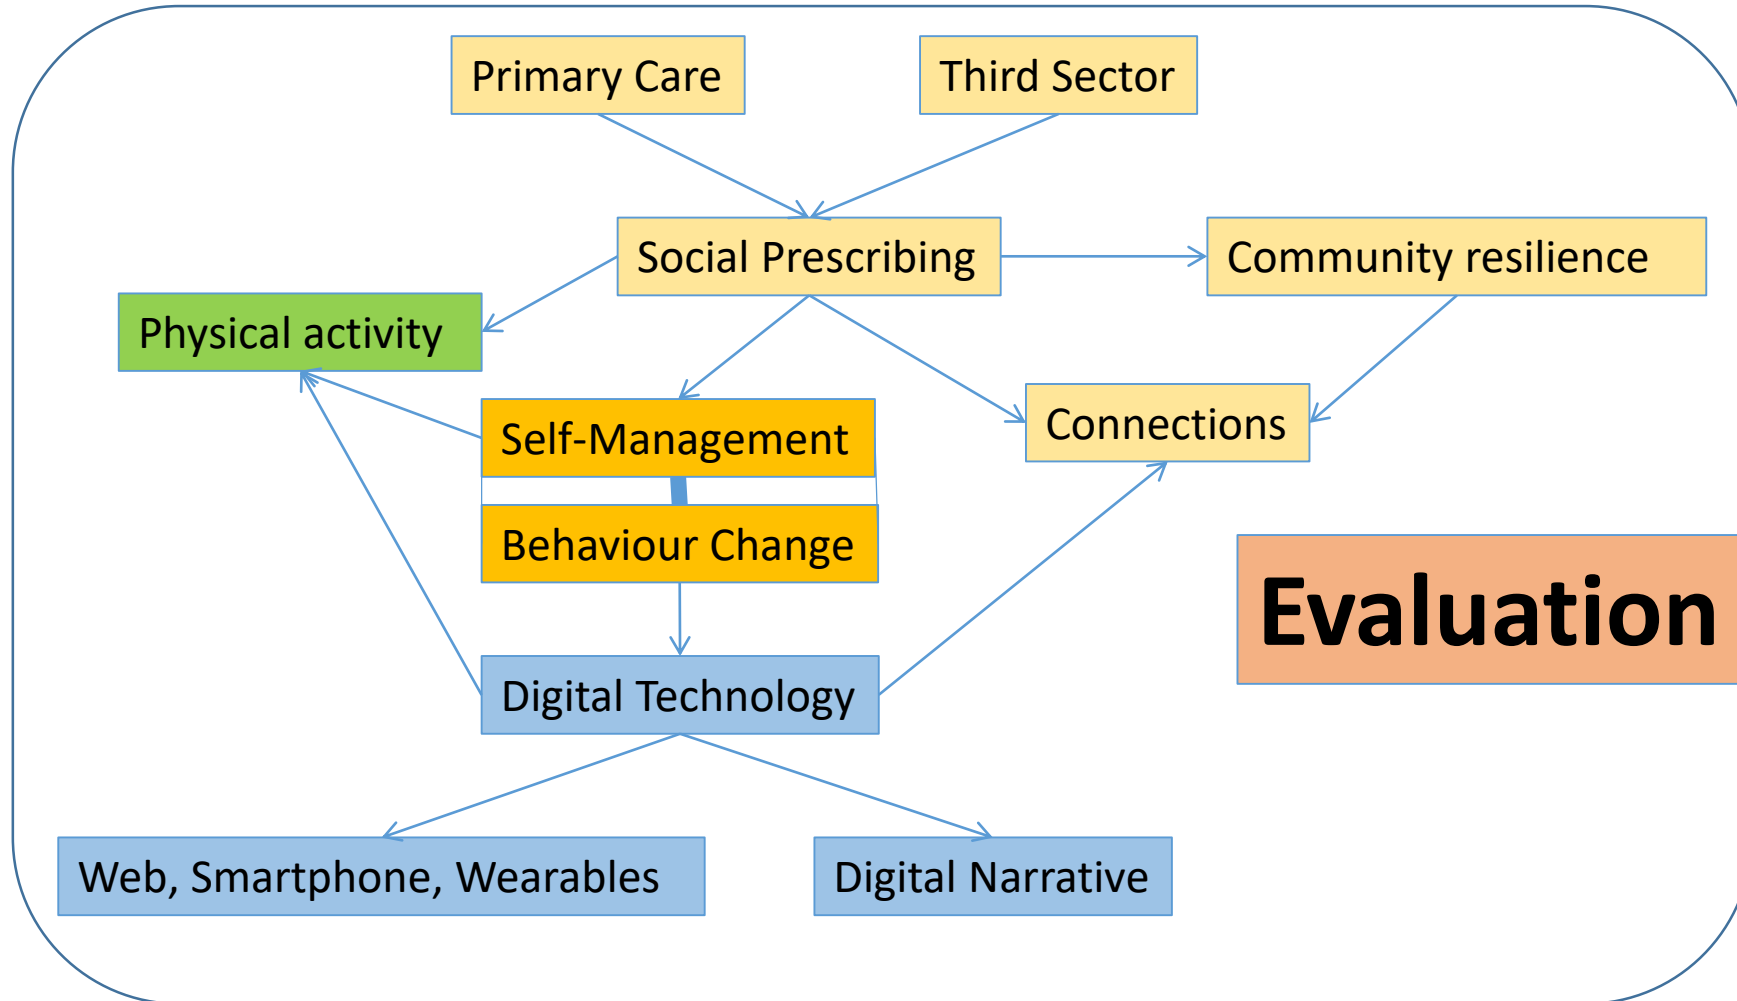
Primary Care

Third Sector

Social Prescribing

Community resilience

Physical activity

Self-Management

Behaviour Change

Connections

Evaluation

Digital Technology

Web, Smartphone, Wearables

Digital Narrative